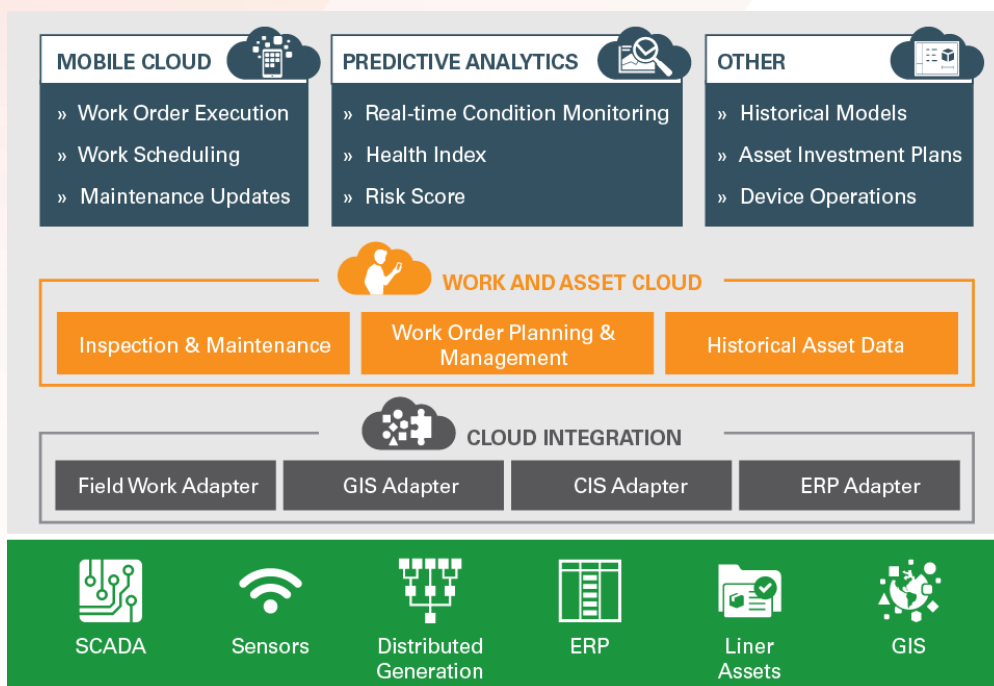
MOBILE CLOUD
» Work Order Execution
» Work Scheduling
» Maintenance Updates

PREDICTIVE ANALYTICS
» Real-time Condition Monitoring
» Health Index
» Risk Score

OTHER
» Historical Models
» Asset Investment Plans
» Device Operations

WORK AND ASSET CLOUD
Inspection & Maintenance
Work Order Planning & Management
Historical Asset Data

CLOUD INTEGRATION
Field Work Adapter
GIS Adapter
CIS Adapter
ERP Adapter

SCADA
Sensors
Distributed Generation
ERP
Liner Assets
GIS